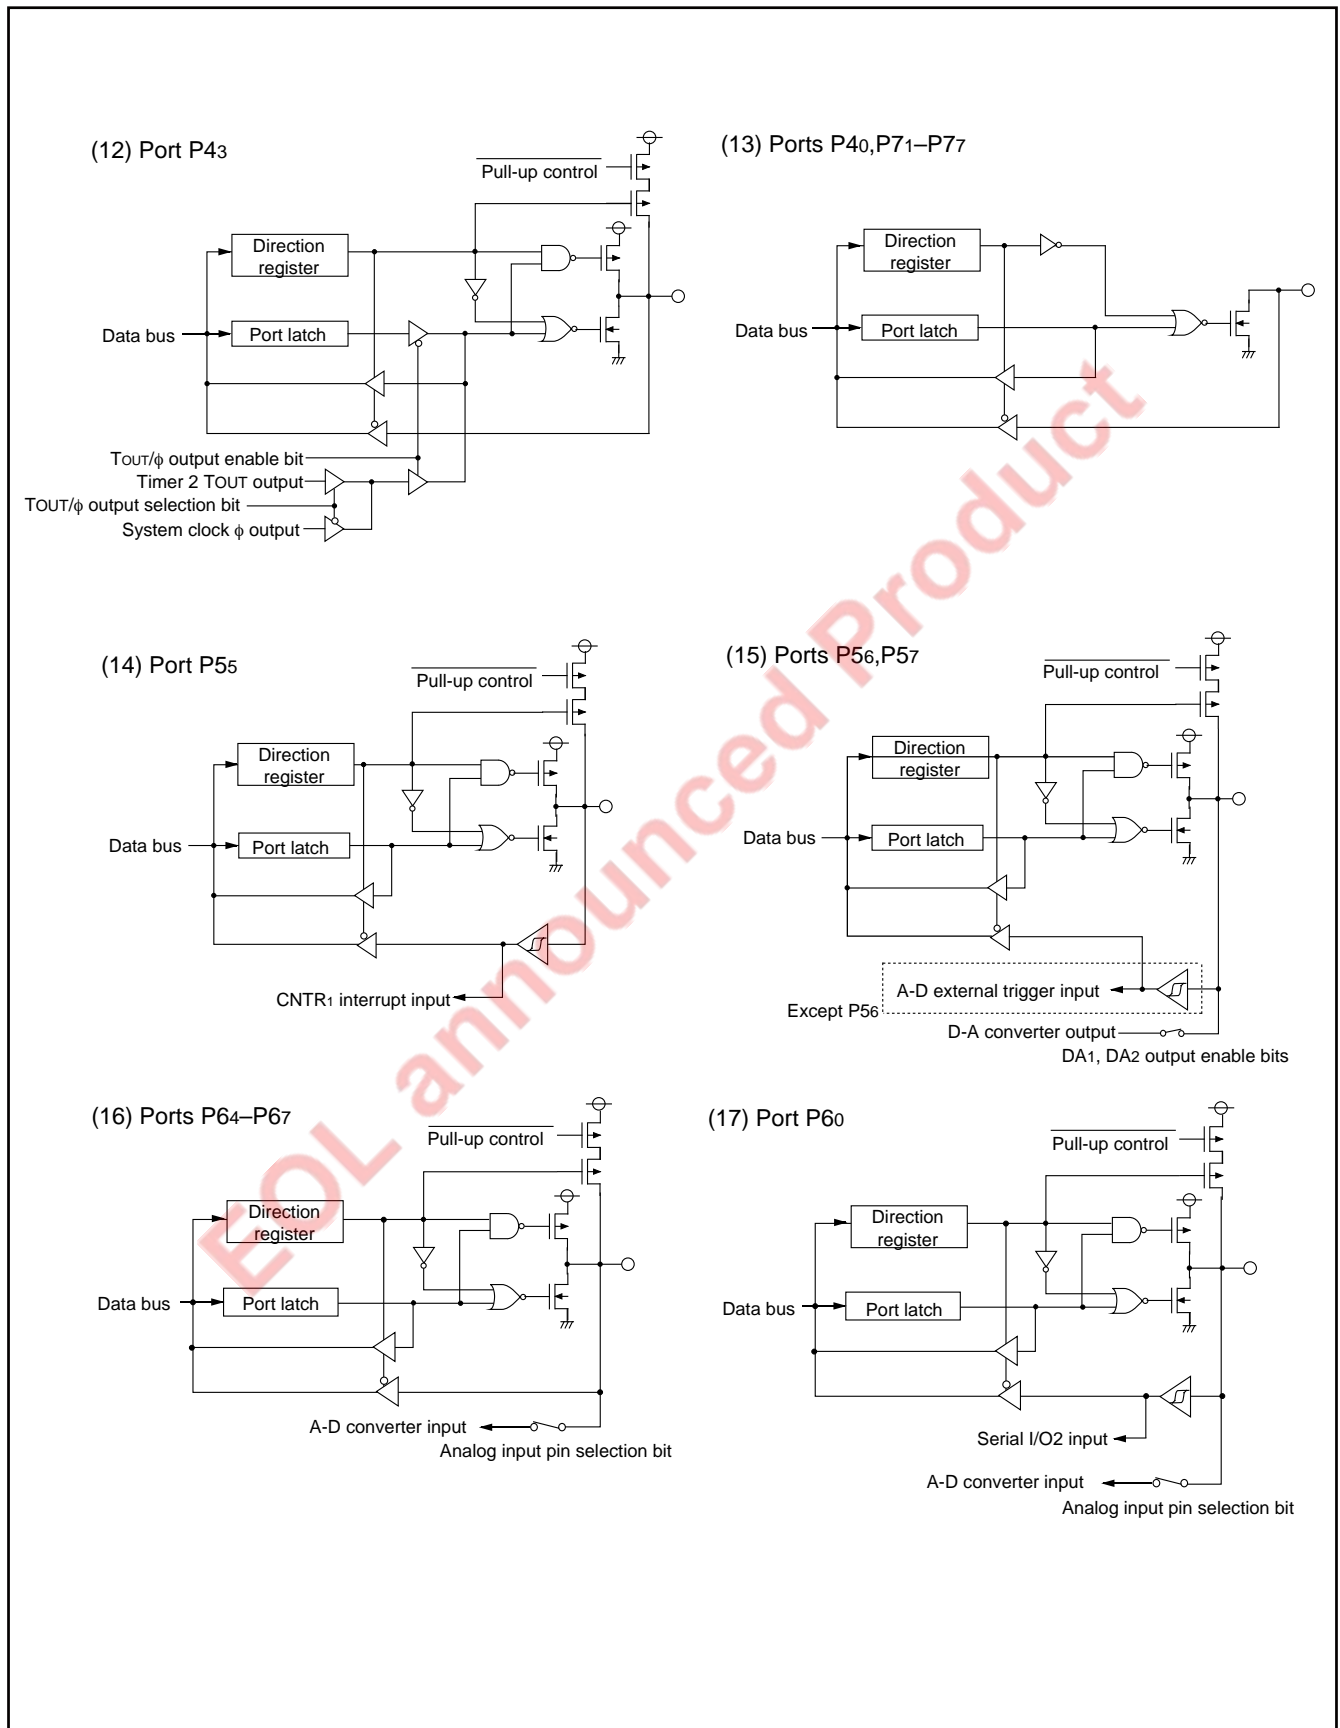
EOL announced Product

(12) Port P4$_3$

Pull-up control

Direction register

Data bus

Port latch

TOUT/$\phi$ output enable bit

Timer 2 TOUT output

TOUT/$\phi$ output selection bit

System clock $\phi$ output

(13) Ports P4$_0$,P7$_1$–P7$_7$

Direction register

Data bus

Port latch

(14) Port P5$_5$

Pull-up control

Direction register

Data bus

Port latch

CNTR$_1$ interrupt input

(15) Ports P5$_6$,P5$_7$

Pull-up control

Direction register

Data bus

Port latch

A-D external trigger input

Except P5$_6$

D-A converter output

DA$_1$, DA$_2$ output enable bits

(16) Ports P6$_4$–P6$_7$

Pull-up control

Direction register

Data bus

Port latch

A-D converter input

Analog input pin selection bit

(17) Port P6$_0$

Pull-up control

Direction register

Data bus

Port latch

Serial I/O2 input

A-D converter input

Analog input pin selection bit